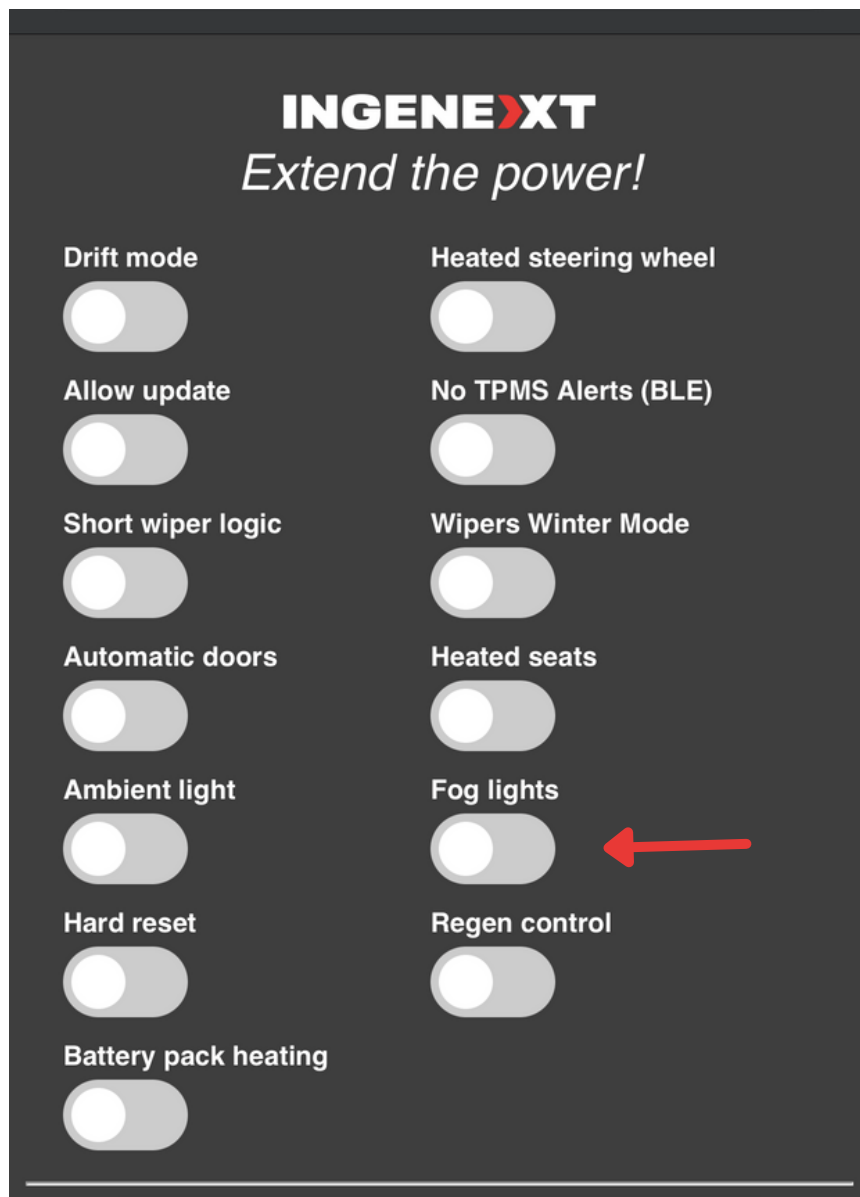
INGENEXT
Extend the power!

Drift mode

Allow update

Short wiper logic

Automatic doors

Ambient light

Hard reset

Battery pack heating

Heated steering wheel

No TPMS Alerts (BLE)

Wipers Winter Mode

Heated seats

Fog lights

Regen control